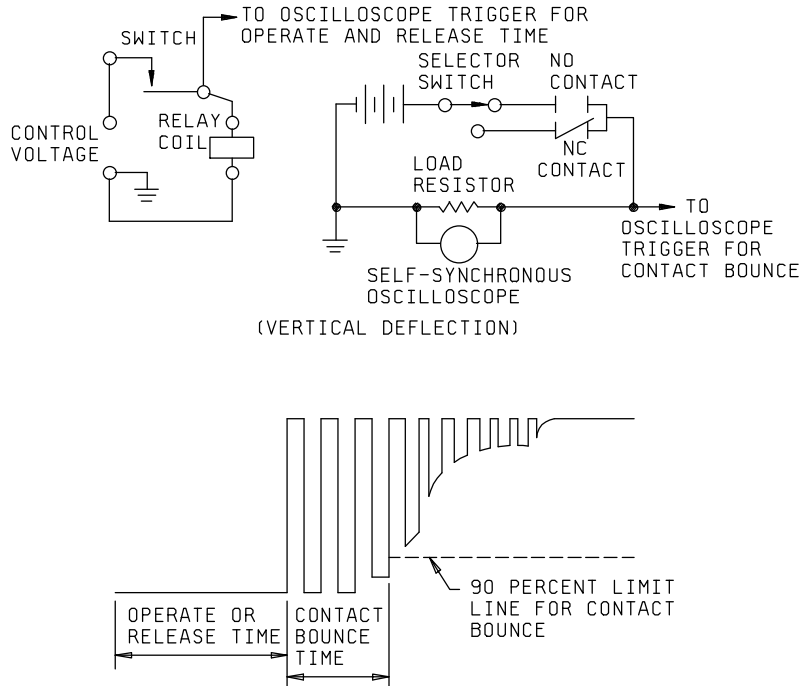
TO OSCILLOSCOPE TRIGGER FOR OPERATE AND RELEASE TIME

SWITCH

CONTROL VOLTAGE

RELAY COIL

SELECTOR SWITCH

NO CONTACT

NC CONTACT

LOAD RESISTOR

TO OSCILLOSCOPE TRIGGER FOR CONTACT BOUNCE

SELF-SYNCHRONOUS OSCILLOSCOPE

(VERTICAL DEFLECTION)

90 PERCENT LIMIT LINE FOR CONTACT BOUNCE

OPERATE OR RELEASE TIME

CONTACT BOUNCE TIME